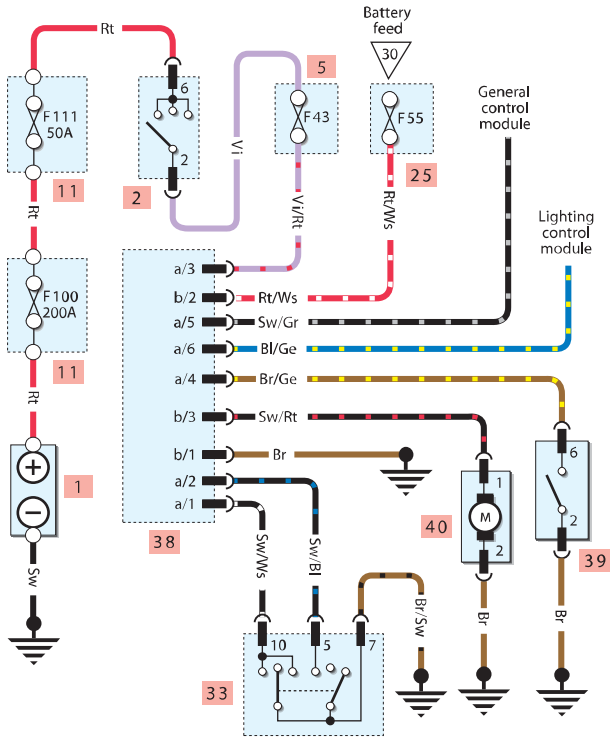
Rt

Battery feed

30

5

F111 50A

6

F43

F55

General control module

2

Vi

11

2

Vi/Rt

Rt/Ws

25

Rt

Lighting control module

F100 200A

a/3

b/2

Rt/Ws

a/5

Sw/Gr

a/6

Bl/Ge

11

a/4

Br/Ge

Rt

b/3

Sw/Rt

b/1

Br

6

1

a/2

1

M

40

a/1

2

38

2

39

Sw

Sw/Ws

Sw/Bl

Br/Sw

Br

Br

10

5

7

33